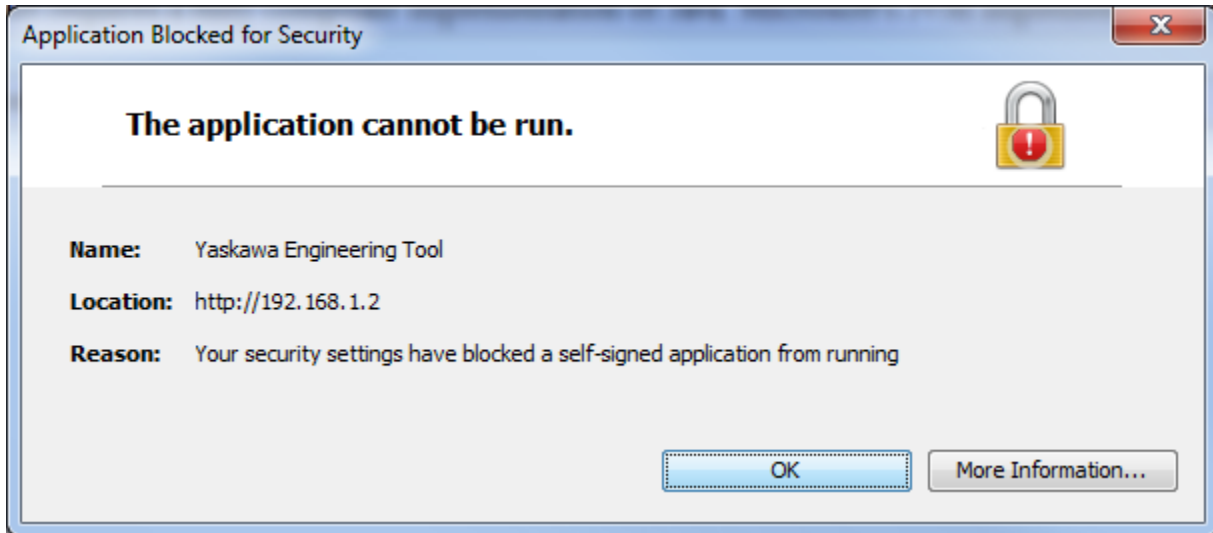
Application Blocked for Security

X

The application cannot be run.

Name: Yaskawa Engineering Tool

Location: http://192.168.1.2

Reason: Your security settings have blocked a self-signed application from running

OK

More Information...